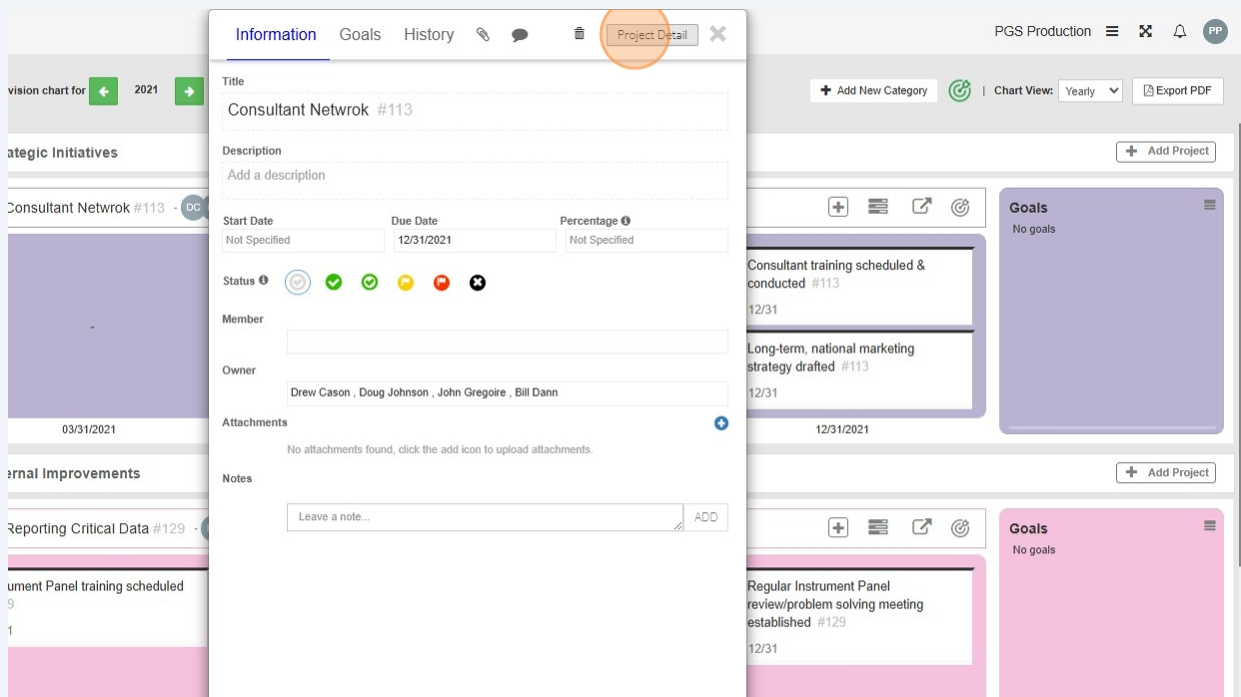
Information Goals History Project Detail

PGS Production PP

vision chart for 2021

Add New Category | Chart View: Yearly Export PDF

ategic Initiatives

Add Project

Consultant Netwrok #113 - DC

-

03/31/2021

Goals
No goals

Consultant training scheduled & conducted #113
12/31

Long-term, national marketing strategy drafted #113
12/31

12/31/2021

ernal Improvements

Add Project

Reporting Critical Data #129

ument Panel training scheduled
9
1

Goals
No goals

Regular Instrument Panel review/problem solving meeting established #129
12/31

Title
Consultant Netwrok #113

Description
Add a description

Start Date
Not Specified

Due Date
12/31/2021

Percentage
Not Specified

Status

Member

Owner
Drew Cason , Doug Johnson , John Gregoire , Bill Dann

Attachments
No attachments found, click the add icon to upload attachments.

Notes
Leave a note...
ADD